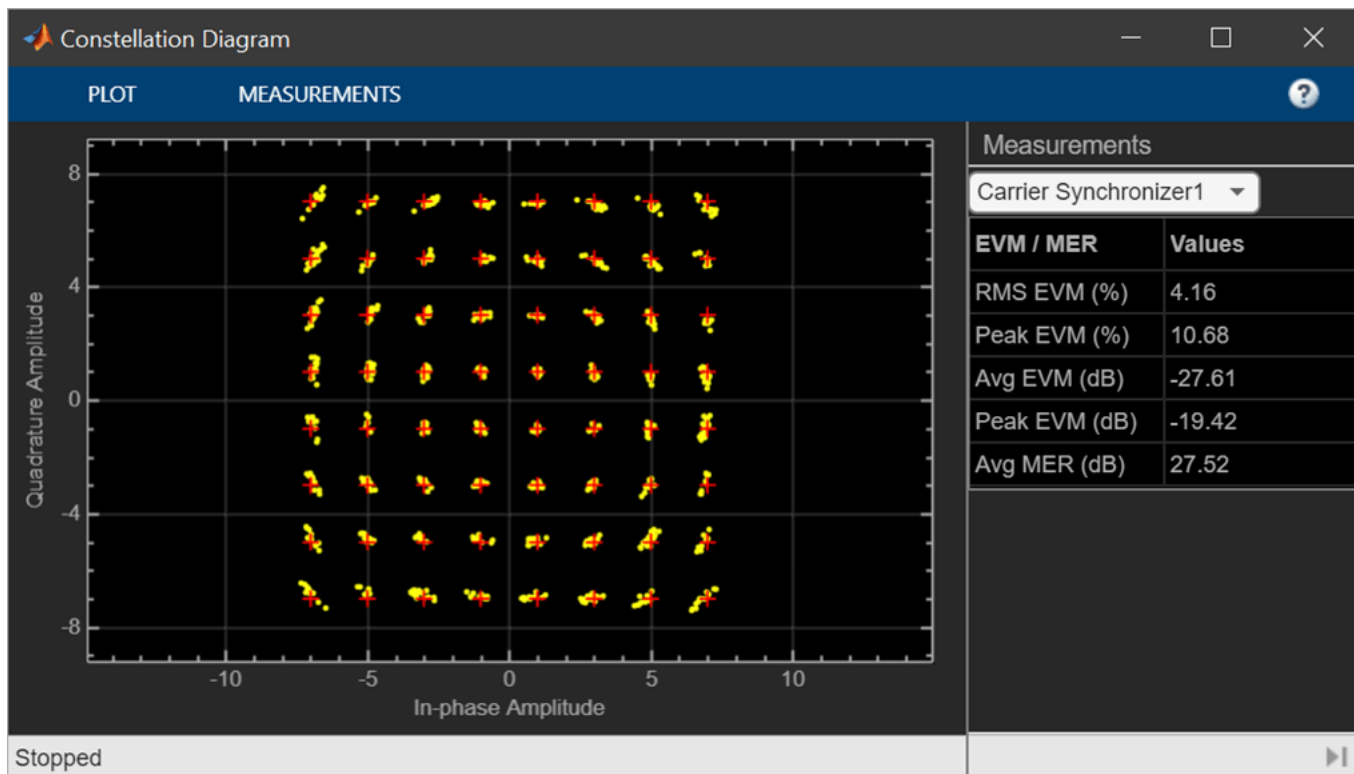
Constellation Diagram

PLOT MEASUREMENTS

?

8

4

0

-4

-8

Quadrature Amplitude

-10 -5 0 5 10

In-phase Amplitude

Measurements

Carrier Synchronizer1

| EVM / MER | Values |
|---|---|
| RMS EVM (%) | 4.16 |
| Peak EVM (%) | 10.68 |
| Avg EVM (dB) | -27.61 |
| Peak EVM (dB) | -19.42 |
| Avg MER (dB) | 27.52 |

Stopped